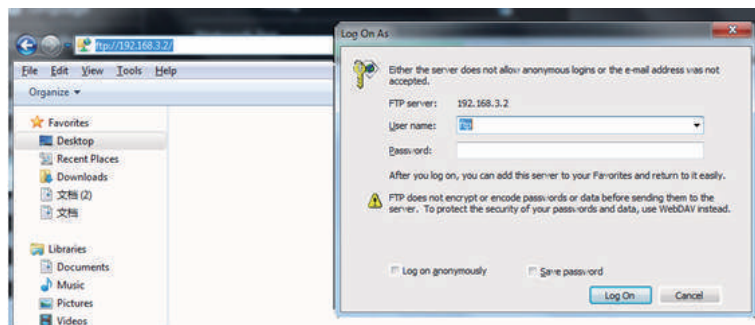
ftp://192.168.3.2/

File Edit View Tools Help

Organize ▾

Favorites
Desktop
Recent Places
Downloads
文档 (2)
文档

Libraries
Documents
Music
Pictures
Videos

Log On As

Either the server does not allow anonymous logins or the e-mail address was not accepted.

FTP server: 192.168.3.2

User name: ftp

Password:

After you log on, you can add this server to your Favorites and return to it easily.

FTP does not encrypt or encode passwords or data before sending them to the server. To protect the security of your passwords and data, use WebDAV instead.

Log on anonymously

Save password

Log On

Cancel